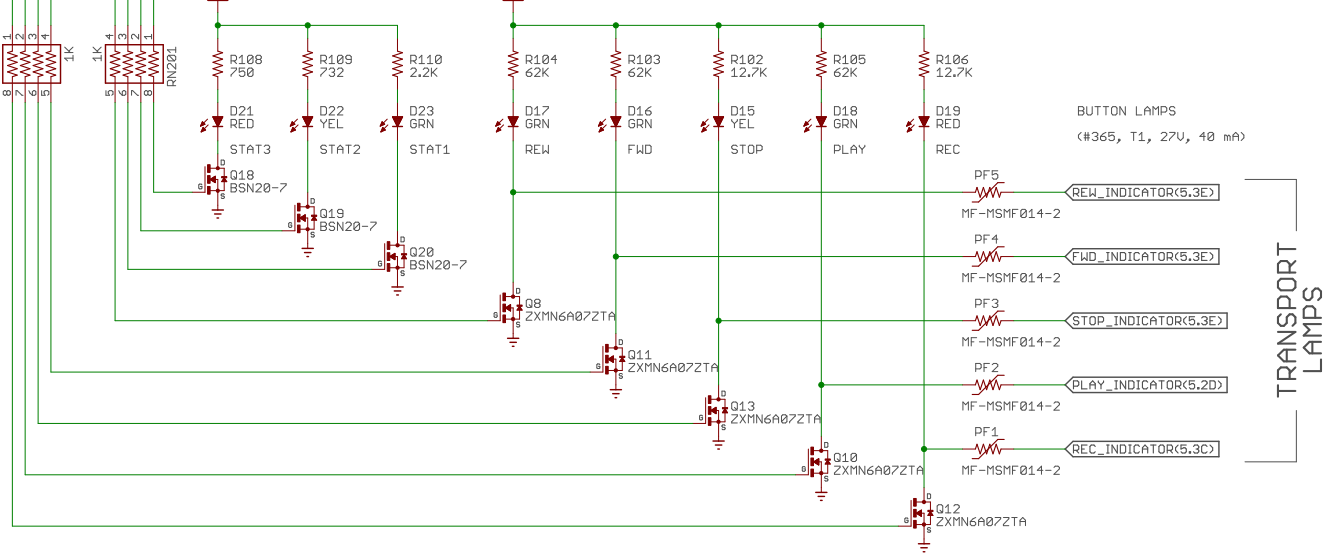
1 2 3 4
1K
8 7 6 5

1K
4 3 2 1
RN201
5 6 7 8

R108
750
D21
RED
STAT3

R109
732
D22
YEL
STAT2

R110
2.2K
D23
GRN
STAT1

Q18
BSN20-7

Q19
BSN20-7

Q20
BSN20-7

R104
62K
D17
GRN
REW

R103
62K
D16
GRN
FWD

R102
12.7K
D15
YEL
STOP

R105
62K
D18
GRN
PLAY

R106
12.7K
D19
RED
REC

BUTTON LAMPS
(#365, T1, 27V, 40 mA)

Q8
ZXMN6A07ZTA

Q11
ZXMN6A07ZTA

Q13
ZXMN6A07ZTA

Q10
ZXMN6A07ZTA

Q12
ZXMN6A07ZTA

PF5
MF-MSMF014-2
REW_INDICATOR(5.3E)

PF4
MF-MSMF014-2
FWD_INDICATOR(5.3E)

PF3
MF-MSMF014-2
STOP_INDICATOR(5.3E)

PF2
MF-MSMF014-2
PLAY_INDICATOR(5.2D)

PF1
MF-MSMF014-2
REC_INDICATOR(5.3C)

TRANSPORT
LAMPS